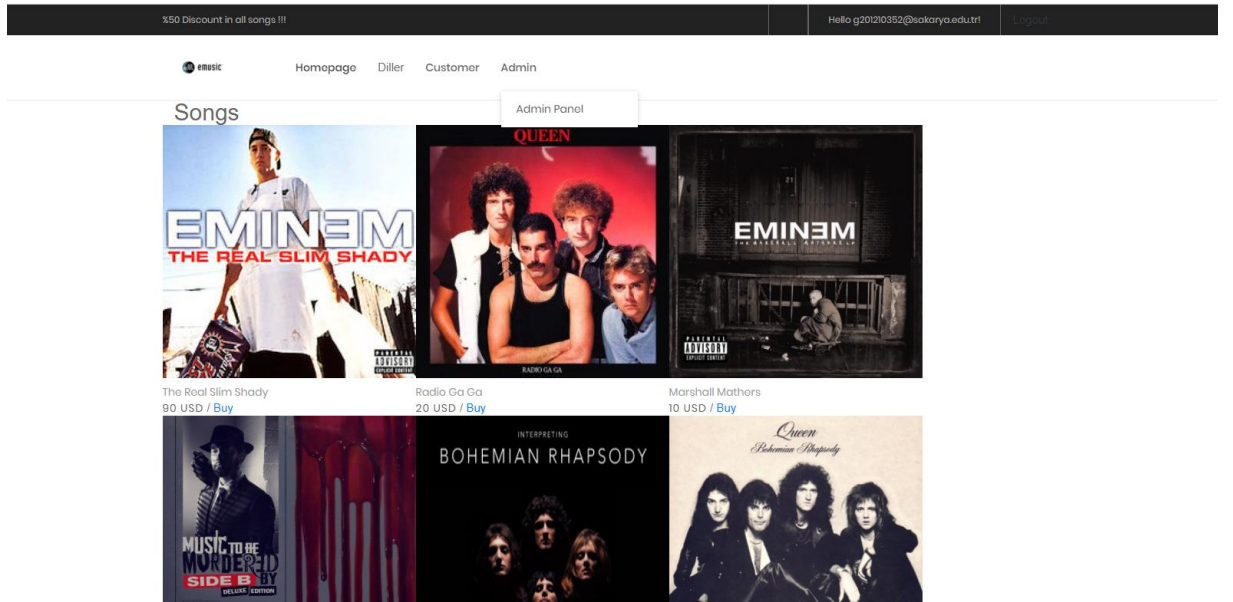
%50 Discount in all songs !!!

Hello g201210352@sakarya.edu.tr!

Logout

emusic

Homepage Diller Customer Admin

Admin Panel

Songs

EMINEM
THE REAL SLIM SHADY

PARENTAL ADVISORY EXPLICIT CONTENT

QUEEN

RADIO GA GA

EMINEM
THE MARSHALL MATHERS LP

PARENTAL ADVISORY EXPLICIT CONTENT

The Real Slim Shady
90 USD / Buy

Radio Ga Ga
20 USD / Buy

Marshall Mathers
10 USD / Buy

MUSIC TO BE MURDERED BY
SIDE B
DELUXE EDITION

INTERPRETING
BOHEMIAN RHAPSODY

Queen
Bohemian Rhapsody